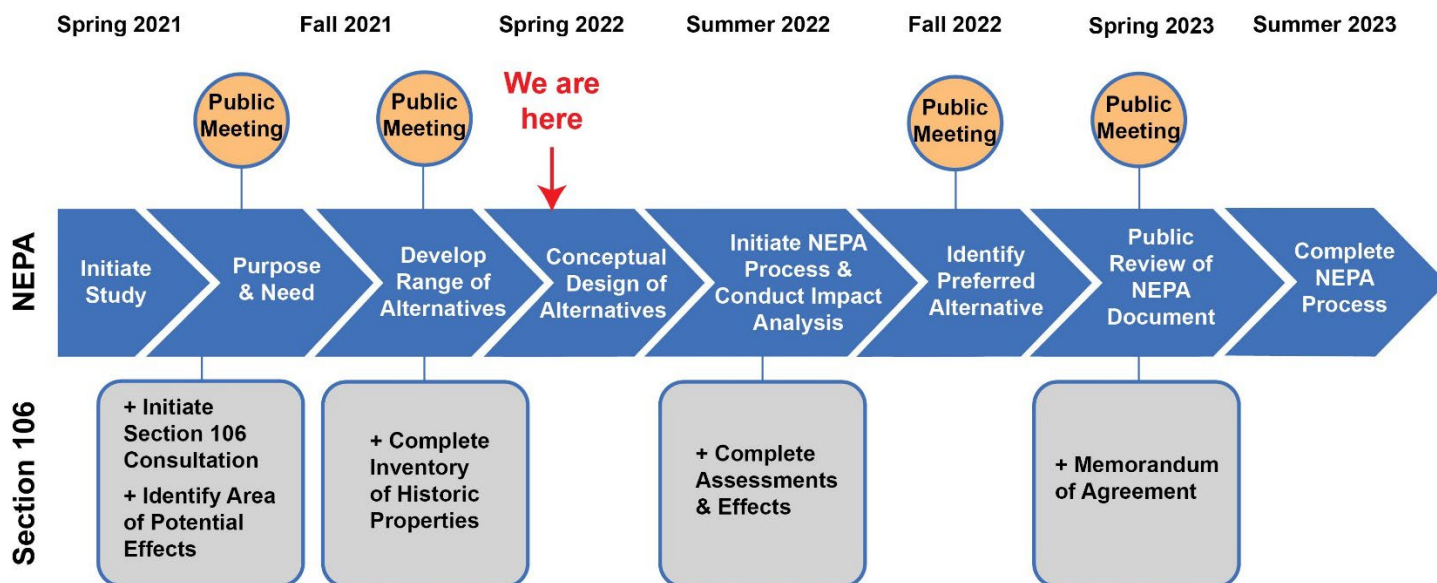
Spring 2021 Fall 2021 Spring 2022 Summer 2022 Fall 2022 Spring 2023 Summer 2023

Public Meeting

Public Meeting

We are here

Public Meeting

Public Meeting

NEPA

Initiate Study

Purpose & Need

Develop Range of Alternatives

Conceptual Design of Alternatives

Initiate NEPA Process & Conduct Impact Analysis

Identify Preferred Alternative

Public Review of NEPA Document

Complete NEPA Process

Section 106

+ Initiate Section 106 Consultation
+ Identify Area of Potential Effects

+ Complete Inventory of Historic Properties

+ Complete Assessments & Effects

+ Memorandum of Agreement